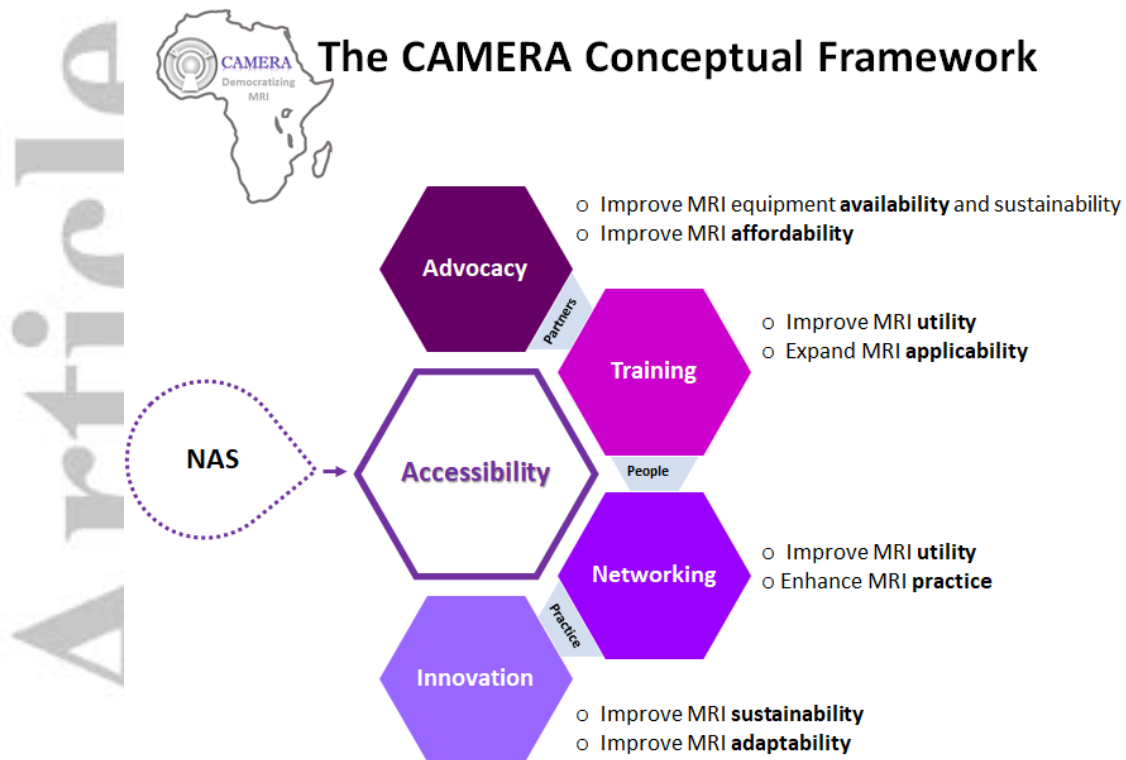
Article

CAMERA
Democratizing MRI

The CAMERA Conceptual Framework

Advocacy
o Improve MRI equipment **availability** and sustainability
o Improve MRI **affordability**

Partners

Training
o Improve MRI **utility**
o Expand MRI **applicability**

NAS

Accessibility

People

Networking
o Improve MRI **utility**
o Enhance MRI **practice**

Practice

Innovation
o Improve MRI **sustainability**
o Improve MRI **adaptability**